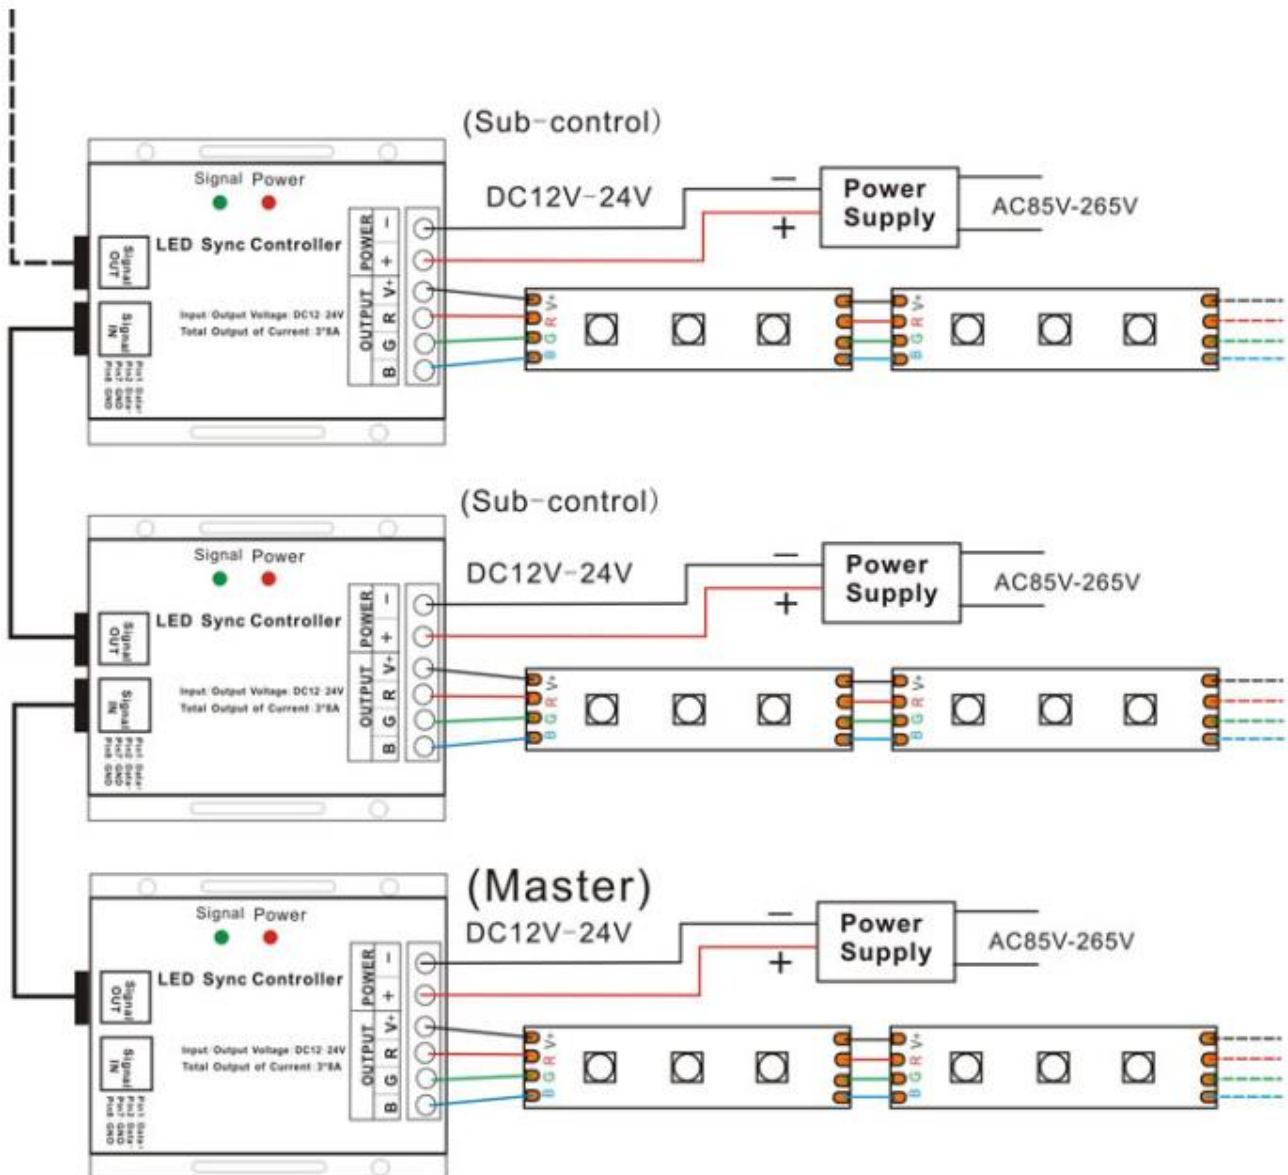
(Sub-control)

Signal Power

LED Sync Controller

Signal OUT

Signal IN

Input Output Voltage: DC12-24V
Total Output of Current: 3*8A

Pin1 Data+
Pin2 Data-
Pin3 GND
Pin4 GND

POWER − +
OUTPUT V+ R G B

DC12V-24V

−
+

Power Supply

AC85V-265V

V+ R G B

V+ R G B

(Sub-control)

Signal Power

LED Sync Controller

Signal OUT

Signal IN

Input Output Voltage: DC12-24V
Total Output of Current: 3*8A

Pin1 Data+
Pin2 Data-
Pin3 GND
Pin4 GND

POWER − +
OUTPUT V+ R G B

DC12V-24V

−
+

Power Supply

AC85V-265V

V+ R G B

V+ R G B

(Master)

Signal Power

LED Sync Controller

Signal OUT

Signal IN

Input Output Voltage: DC12-24V
Total Output of Current: 3*8A

Pin1 Data+
Pin2 Data-
Pin3 GND
Pin4 GND

POWER − +
OUTPUT V+ R G B

DC12V-24V

−
+

Power Supply

AC85V-265V

V+ R G B

V+ R G B